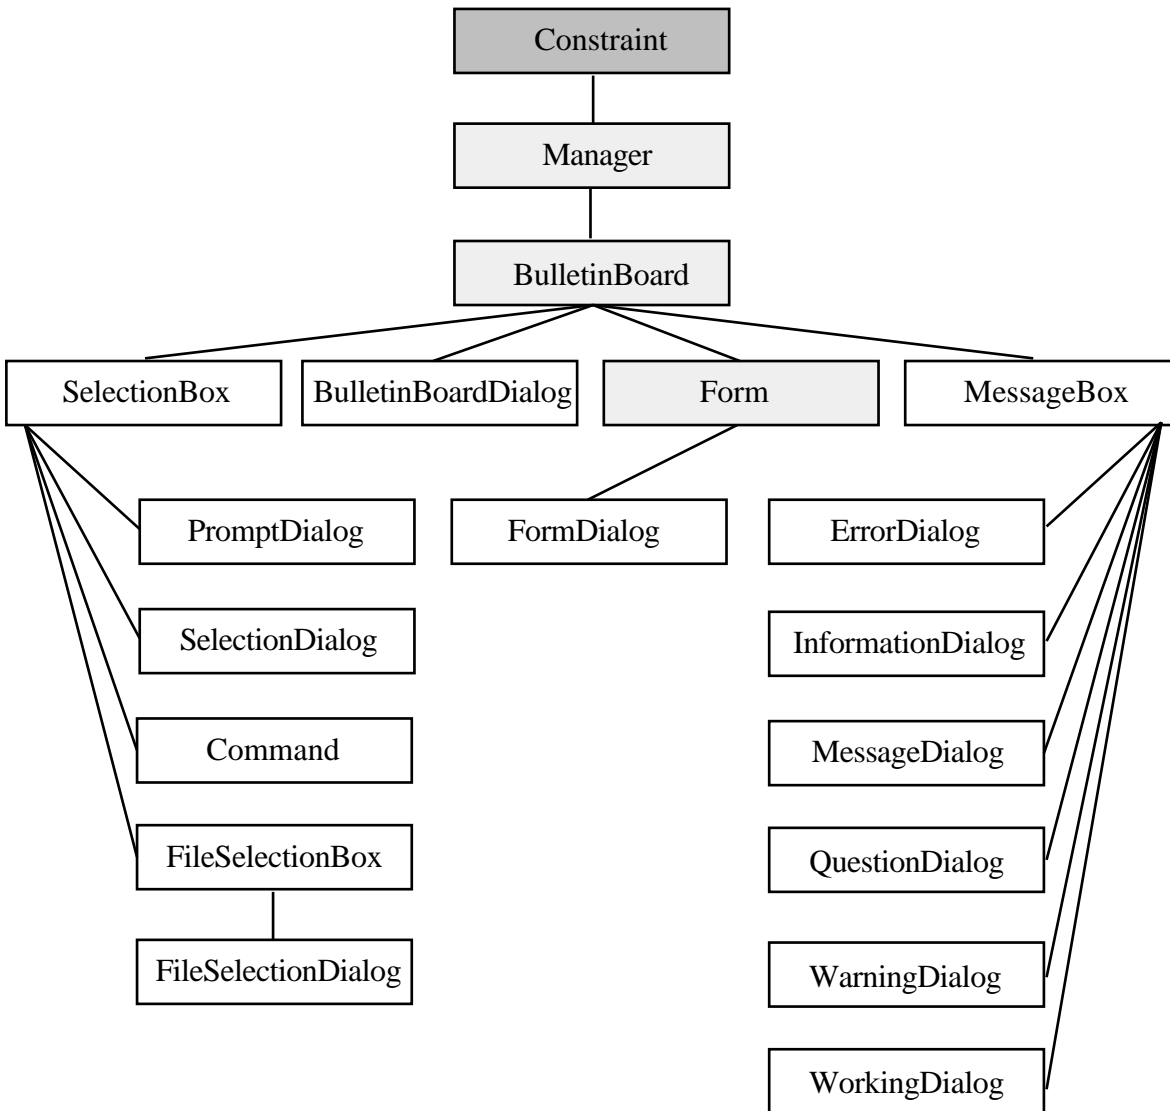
Constraint

Manager

BulletinBoard

SelectionBox

BulletinBoardDialog

Form

MessageBox

PromptDialog

FormDialog

ErrorDialog

SelectionDialog

InformationDialog

Command

MessageDialog

FileSelectionBox

QuestionDialog

FileSelectionDialog

WarningDialog

WorkingDialog